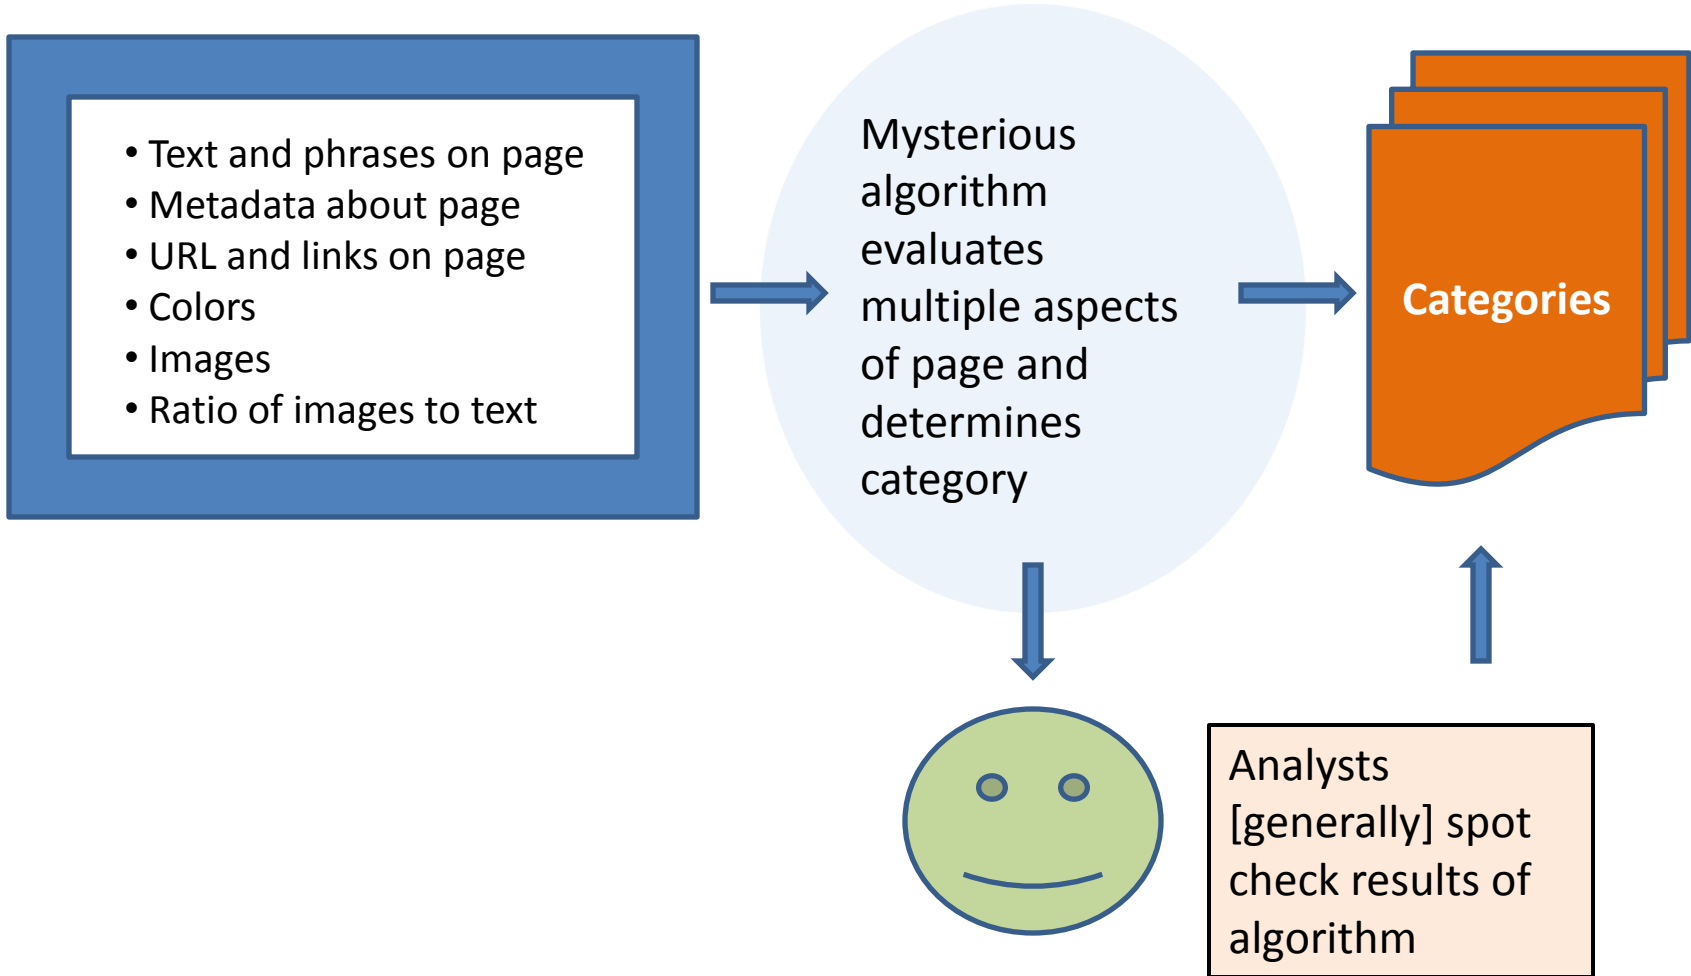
• Text and phrases on page
• Metadata about page
• URL and links on page
• Colors
• Images
• Ratio of images to text

Mysterious algorithm evaluates multiple aspects of page and determines category

Categories

Analysts [generally] spot check results of algorithm